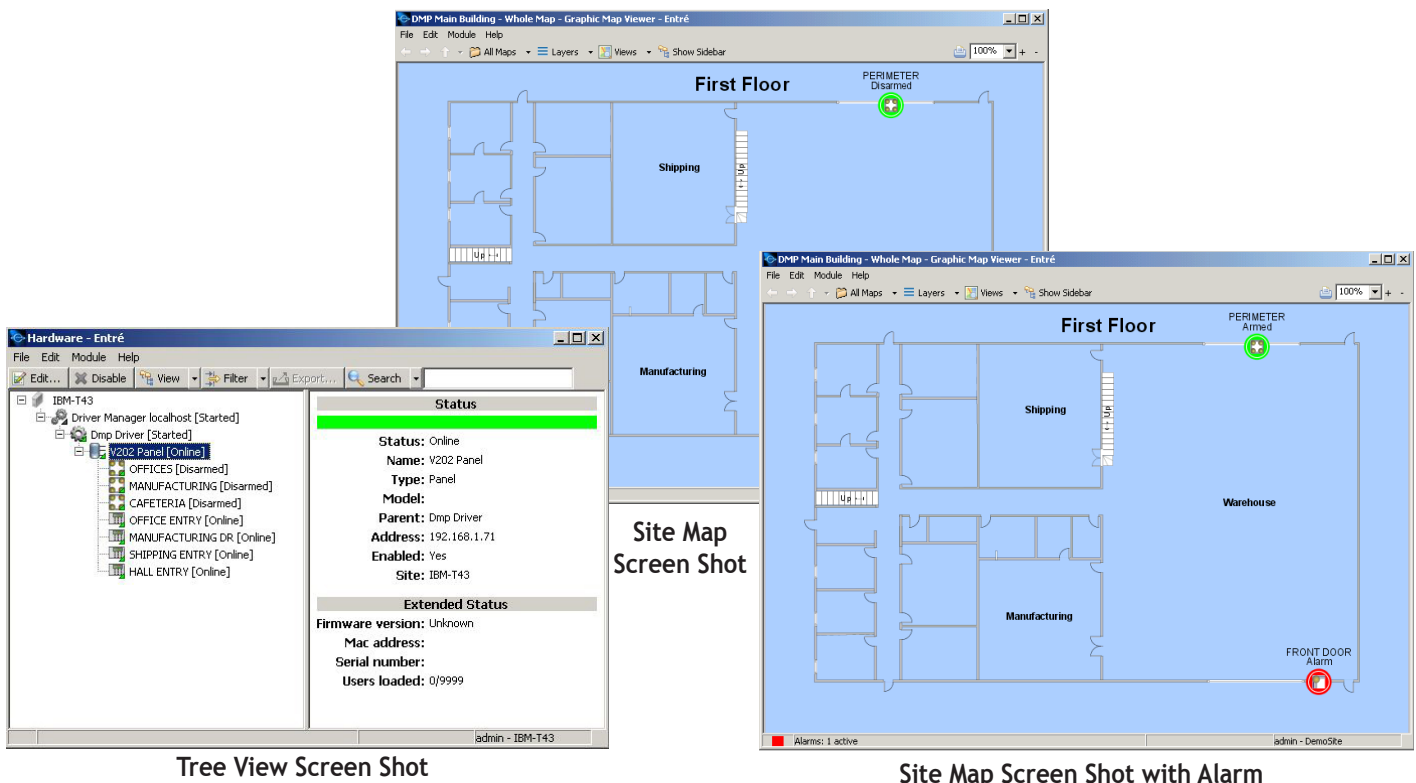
DMP Main Building - Whole Map - Graphic Map Viewer - Entré

File Edit Module Help

All Maps Layers Views Show Sidebar 100%

First Floor

PERIMETER
Disarmed

Shipping

Up

Up

Manufacturing

Hardware - Entré

File Edit Module Help

Edit... Disable View Filter Export... Search

IBM-T43
Driver Manager localhost [Started]
Dmp Driver [Started]
V202 Panel [Online]
OFFICES [Disarmed]
MANUFACTURING [Disarmed]
CAFETERIA [Disarmed]
OFFICE ENTRY [Online]
MANUFACTURING DR [Online]
SHIPPING ENTRY [Online]
HALL ENTRY [Online]

Status

Status: Online
Name: V202 Panel
Type: Panel
Model:
Parent: Dmp Driver
Address: 192.168.1.71
Enabled: Yes
Site: IBM-T43

Extended Status

Firmware version: Unknown
Mac address:
Serial number:
Users loaded: 0/9999

admin - IBM-T43

Tree View Screen Shot

Site Map Screen Shot

DMP Main Building - Whole Map - Graphic Map Viewer - Entré

File Edit Module Help

All Maps Layers Views Show Sidebar 100%

First Floor

PERIMETER
Armed

Shipping

Up

Up

Warehouse

Manufacturing

FRONT DOOR
Alarm

Alarms: 1 active

admin - DemoSite

Site Map Screen Shot with Alarm